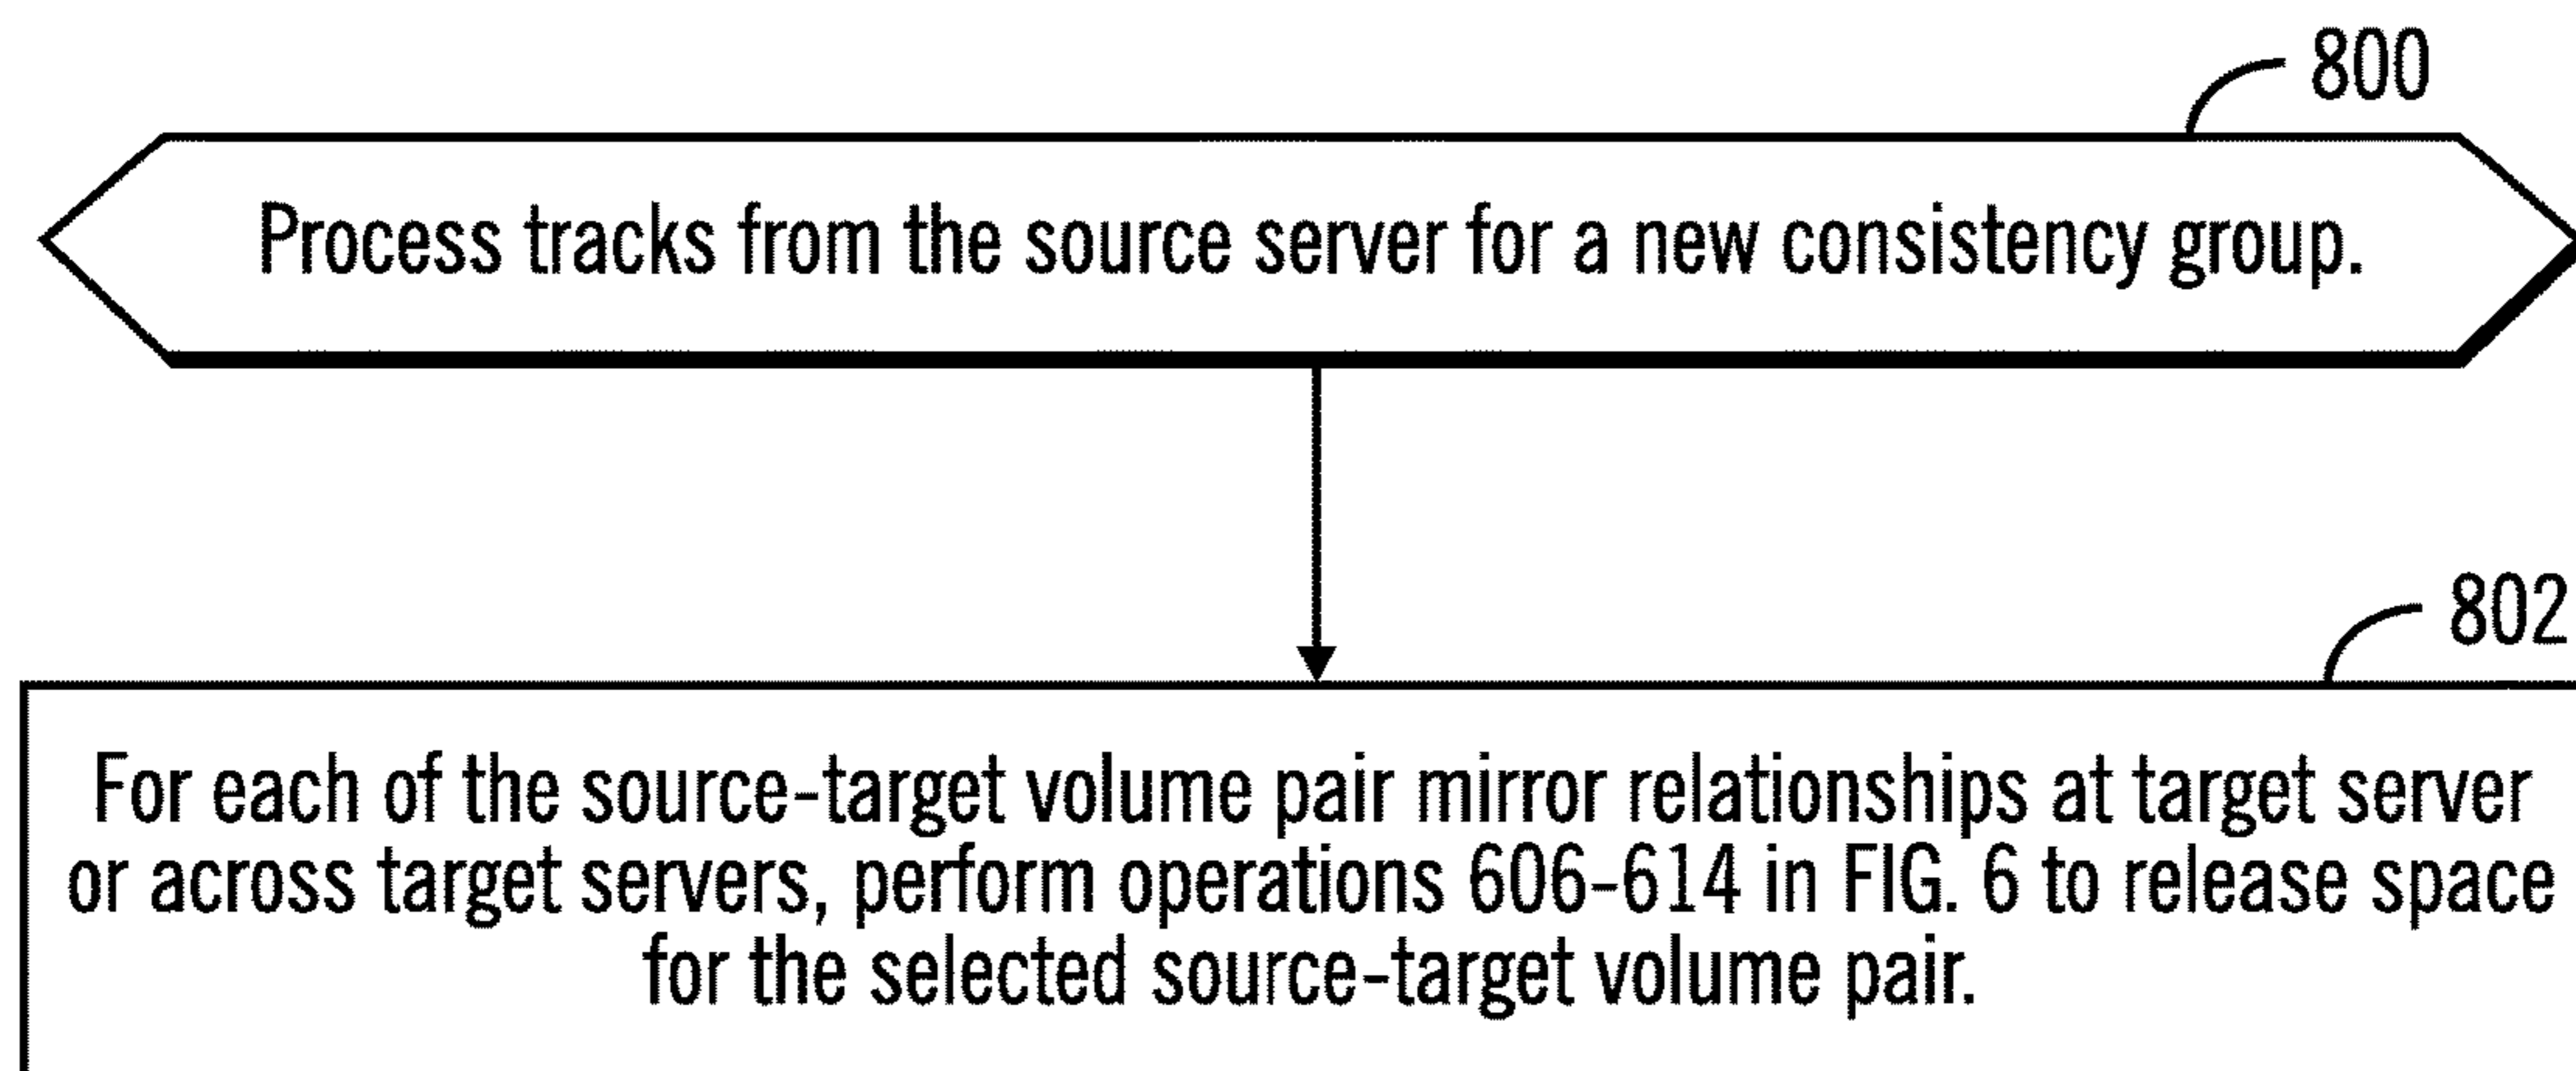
800

Process tracks from the source server for a new consistency group.

802

For each of the source-target volume pair mirror relationships at target server or across target servers, perform operations 606-614 in FIG. 6 to release space for the selected source-target volume pair.